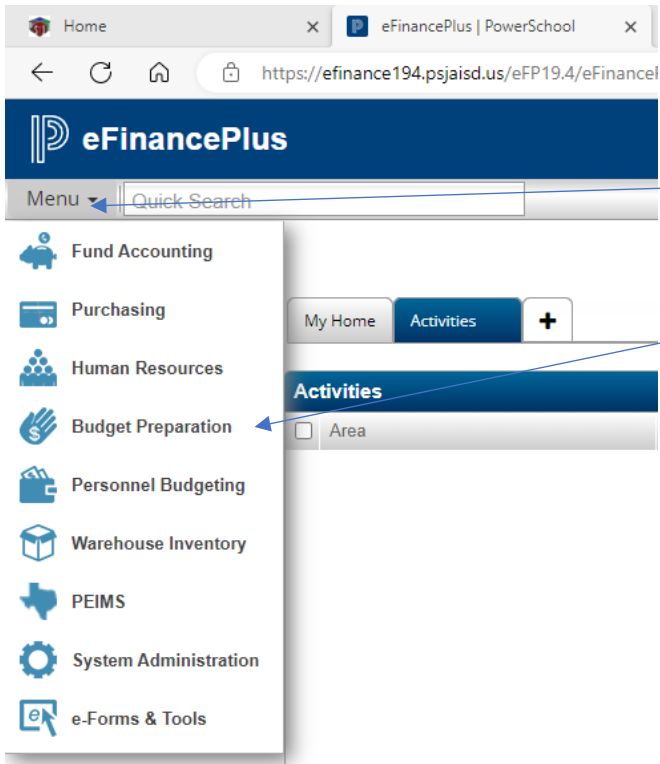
Home
eFinancePlus | PowerSchool
https://efinance194.psjaisd.us/eFP19.4/eFinance

eFinancePlus

Menu
Quick Search

Fund Accounting
Purchasing
Human Resources
Budget Preparation
Personnel Budgeting
Warehouse Inventory
PEIMS
System Administration
e-Forms & Tools

My Home
Activities
+

Activities
Area